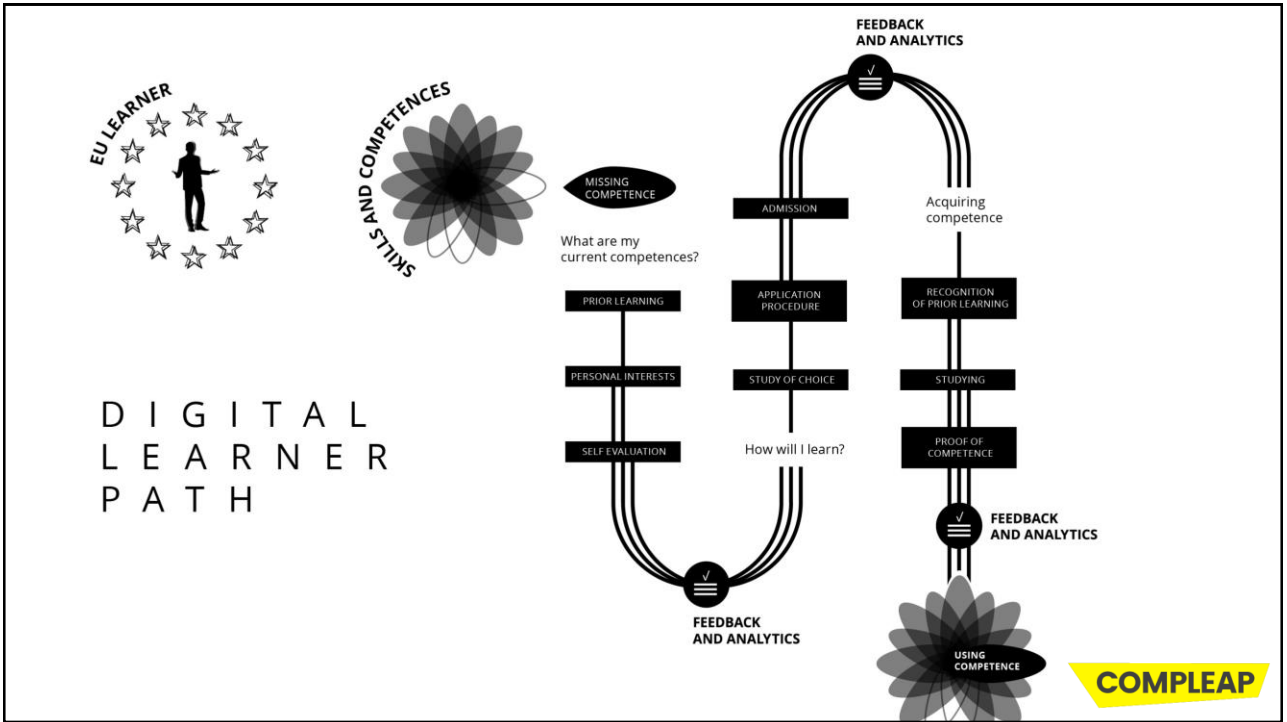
EU LEARNER

SKILLS AND COMPETENCES

MISSING COMPETENCE

What are my current competences?

PRIOR LEARNING

PERSONAL INTERESTS

SELF EVALUATION

FEEDBACK AND ANALYTICS

ADMISSION

APPLICATION PROCEDURE

STUDY OF CHOICE

How will I learn?

FEEDBACK AND ANALYTICS

Acquiring competence

RECOGNITION OF PRIOR LEARNING

STUDYING

PROOF OF COMPETENCE

FEEDBACK AND ANALYTICS

USING COMPETENCE

DIGITAL LEARNER PATH

COMPLEAP